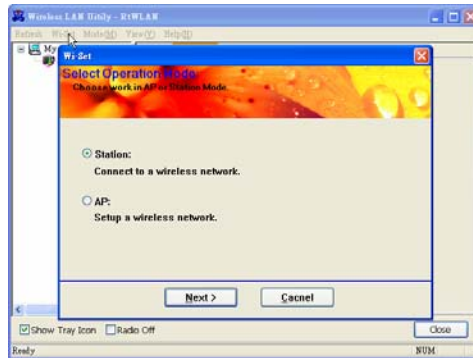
Wireless LAN Utility - RtWLAN

Refresh Wi-Fi Mode(M) View(V) Help(H)

My

Wi-Set

Select Operation Mode

Choose work in AP or Station Mode.

Station:

Connect to a wireless network.

AP:

Setup a wireless network.

Next >

Cacnel

Show Tray Icon Radio Off

Close

Ready

NUM